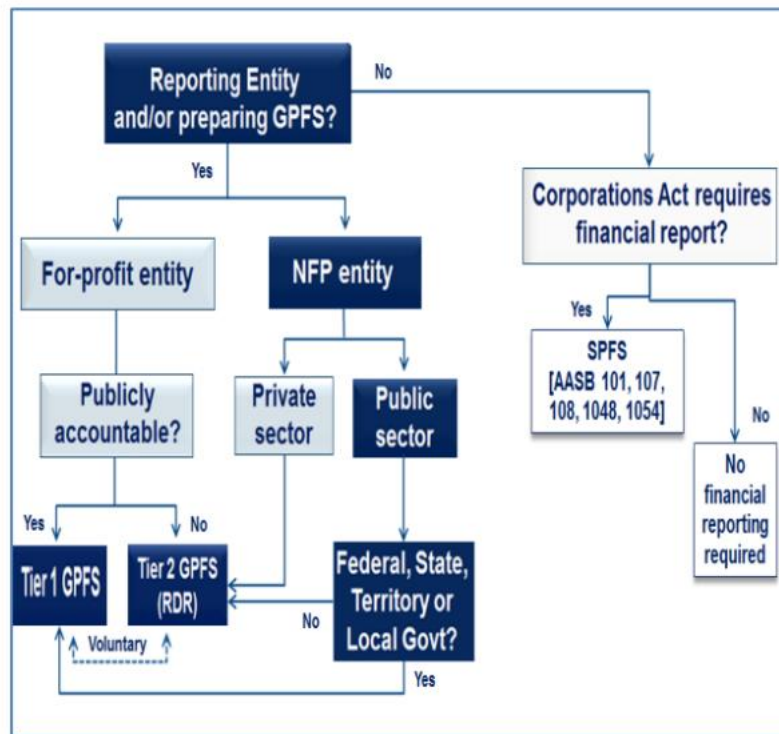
Reporting Entity and/or preparing GPFS?

No

Yes

Corporations Act requires financial report?

For-profit entity

NFP entity

Yes

SPFS [AASB 101, 107, 108, 1048, 1054]

No

Publicly accountable?

Private sector

Public sector

No financial reporting required

Yes

No

Tier 1 GPFS

Tier 2 GPFS (RDR)

Federal, State, Territory or Local Govt?

No

Voluntary

Yes